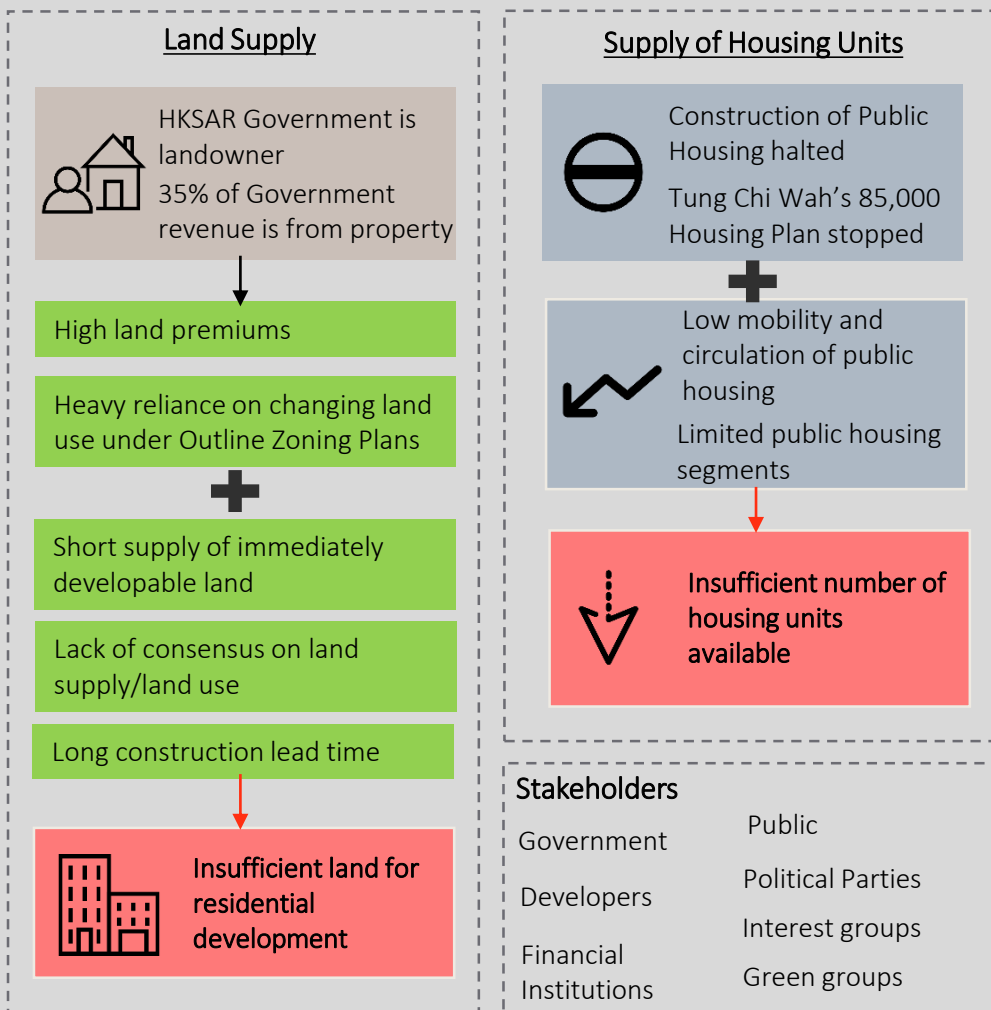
Land Supply

HKSAR Government is landowner

35% of Government revenue is from property

High land premiums

Heavy reliance on changing land use under Outline Zoning Plans

Short supply of immediately developable land

Lack of consensus on land supply/land use

Long construction lead time

Insufficient land for residential development

Supply of Housing Units

Construction of Public Housing halted

Tung Chi Wah's 85,000 Housing Plan stopped

Low mobility and circulation of public housing

Limited public housing segments

Insufficient number of housing units available

Stakeholders

Government

Public

Developers

Political Parties

Interest groups

Financial Institutions

Green groups